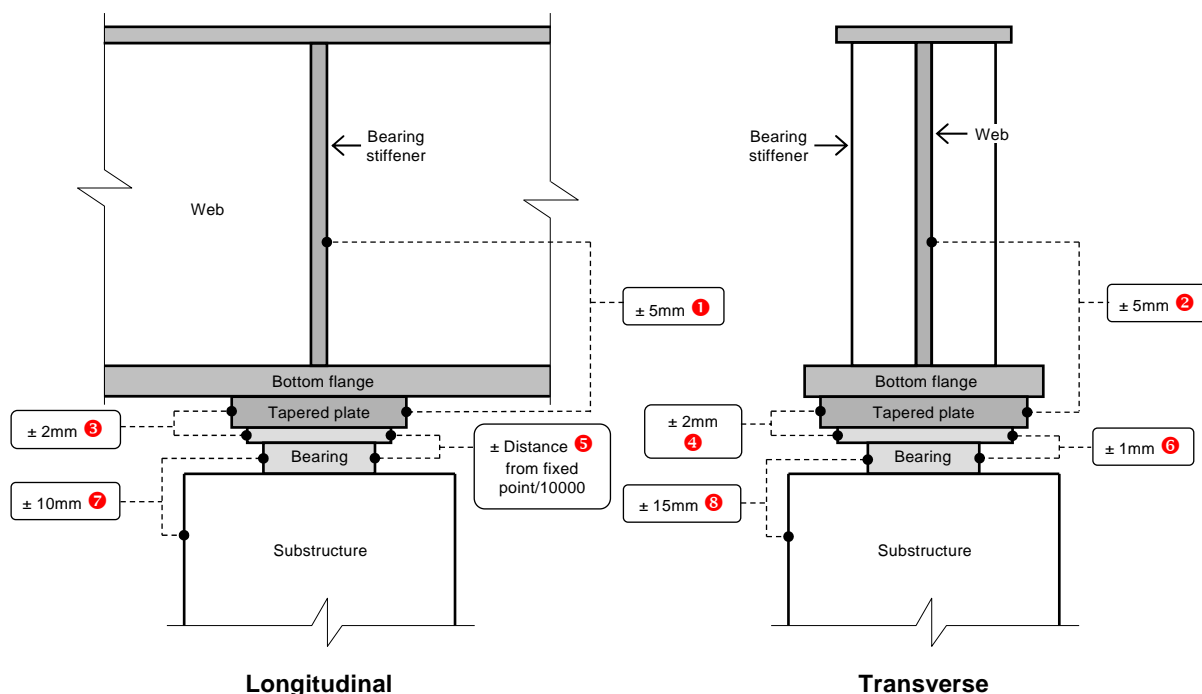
Bearing stiffener

Web

± 5mm 1

Bottom flange

Tapered plate

± 2mm 3

Bearing

± Distance 5 from fixed point/10000

± 10mm 7

Substructure

Longitudinal

Bearing stiffener

Web

± 5mm 2

Bottom flange

Tapered plate

± 2mm 4

Bearing

± 1mm 6

± 15mm 8

Substructure

Transverse